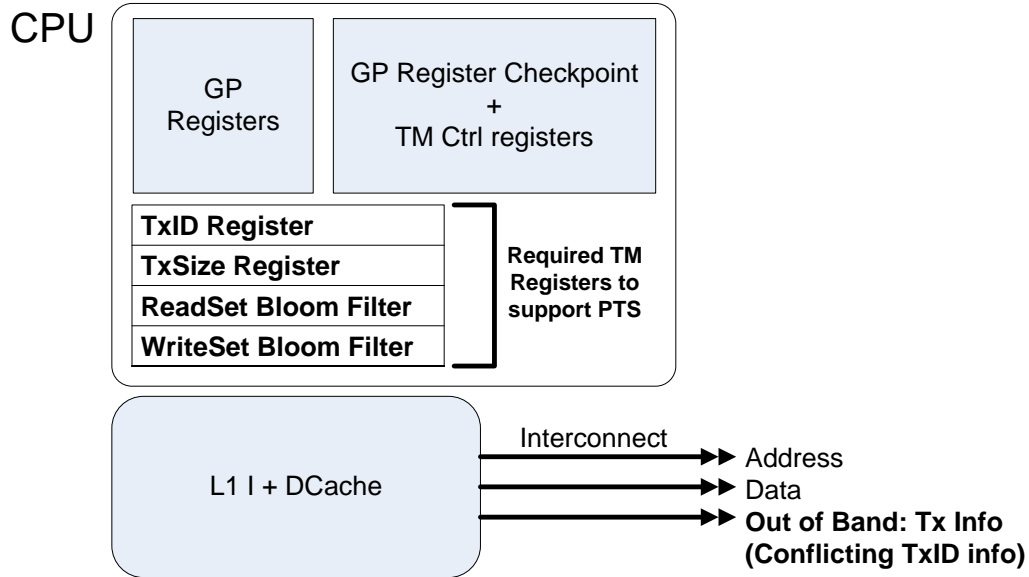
CPU

GP Registers

GP Register Checkpoint + TM Ctrl registers

| TxID Register |
|---|
| TxSize Register |
| ReadSet Bloom Filter |
| WriteSet Bloom Filter |

Required TM Registers to support PTS

L1 I + DCache

Interconnect

Address

Data

Out of Band: Tx Info (Conflicting TxID info)